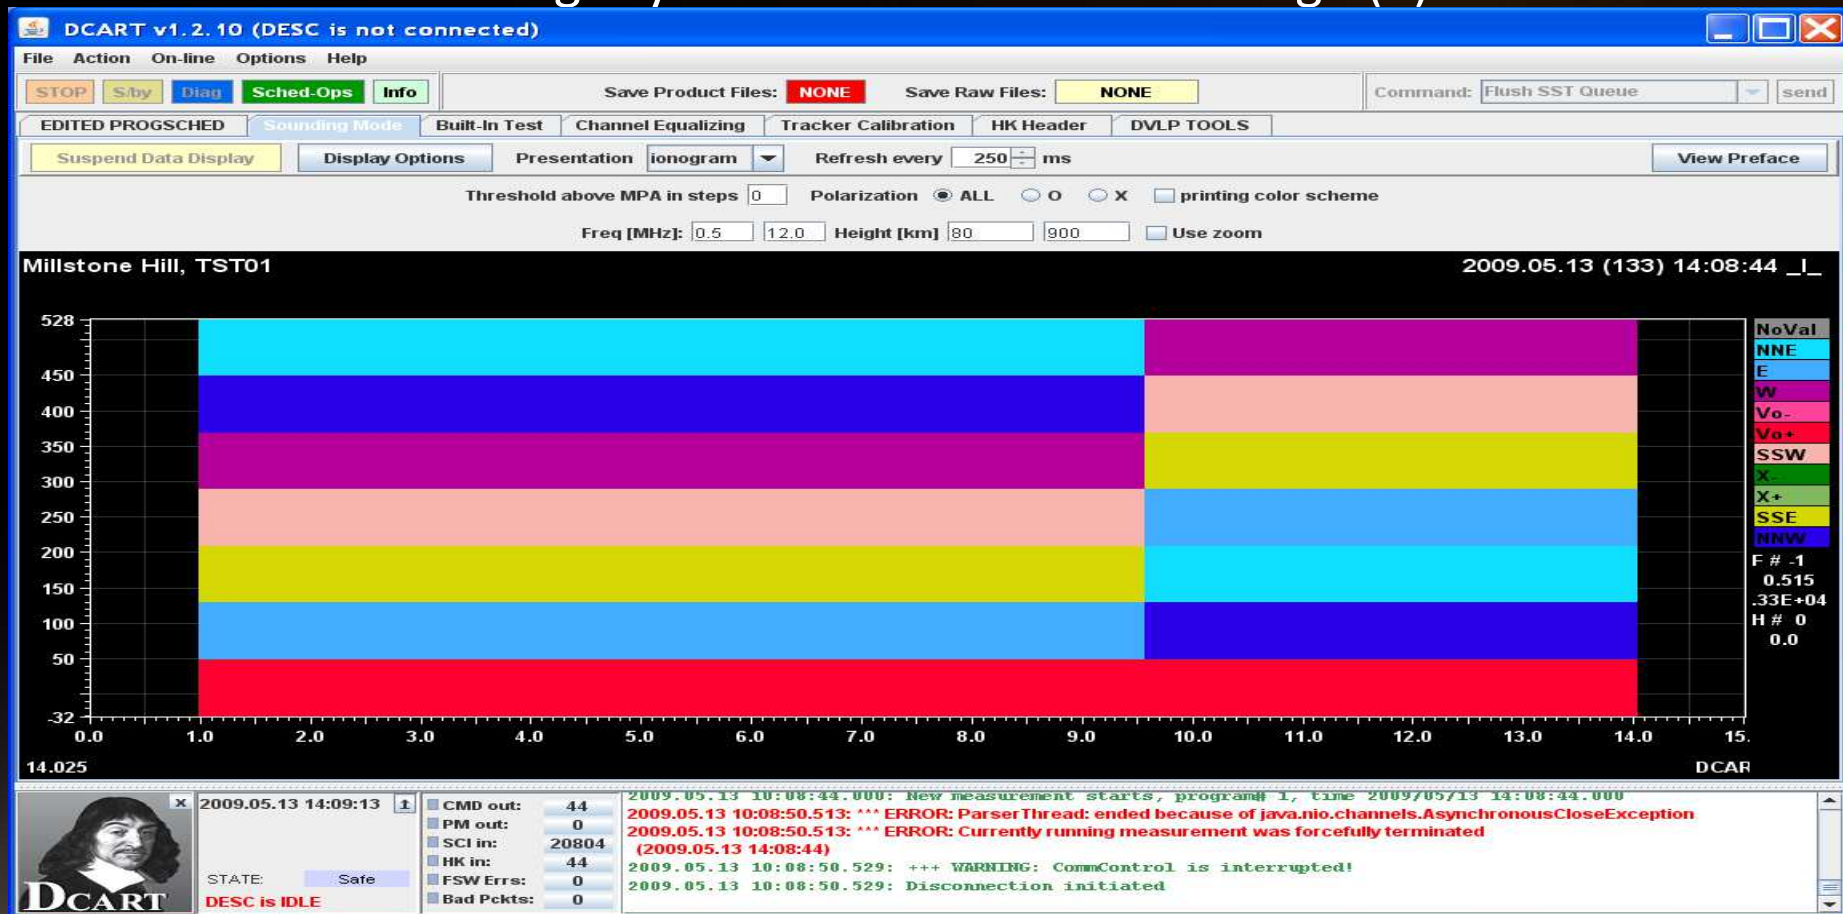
DCART v1.2.10 (DESC is not connected)

File Action On-line Options Help

STOP S/by Diag Sched-Ops Info

Save Product Files: NONE Save Raw Files: NONE

Command: Flush SST Queue send

EDITED PROGSCHED Sounding Mode Built-In Test Channel Equalizing Tracker Calibration HK Header DVLP TOOLS

Suspend Data Display Display Options Presentation ionogram Refresh every 250 ms View Preface

Threshold above MPA in steps 0 Polarization ALL O X printing color scheme

Freq [MHz]: 0.5 12.0 Height [km] 80 900 Use zoom

Millstone Hill, TST01

2009.05.13 (133) 14:08:44 _I_

528
450
400
350
300
250
200
150
100
50
-32

0.0 1.0 2.0 3.0 4.0 5.0 6.0 7.0 8.0 9.0 10.0 11.0 12.0 13.0 14.0 15.

NoVal
NNE
E
W
Vo-
Vo+
SSW
X-
X+
SSE
NNW

F # -1
0.515
.33E+04
H # 0
0.0

14.025

DCAR

DCART

2009.05.13 14:09:13

STATE: Safe

DESC is IDLE

CMD out: 44
PM out: 0
SCI in: 20804
HK in: 44
FSW Errs: 0
Bad Pckts: 0

2009.05.13 10:08:44.000: New measurement starts, program# 1, time 2009/05/13 14:08:44.000
2009.05.13 10:08:50.513: *** ERROR: ParserThread: ended because of java.nio.channels.AsynchronousCloseException
2009.05.13 10:08:50.513: *** ERROR: Currently running measurement was forcefully terminated
(2009.05.13 14:08:44)
2009.05.13 10:08:50.529: +++ WARNING: CommControl is interrupted!
2009.05.13 10:08:50.529: Disconnection initiated